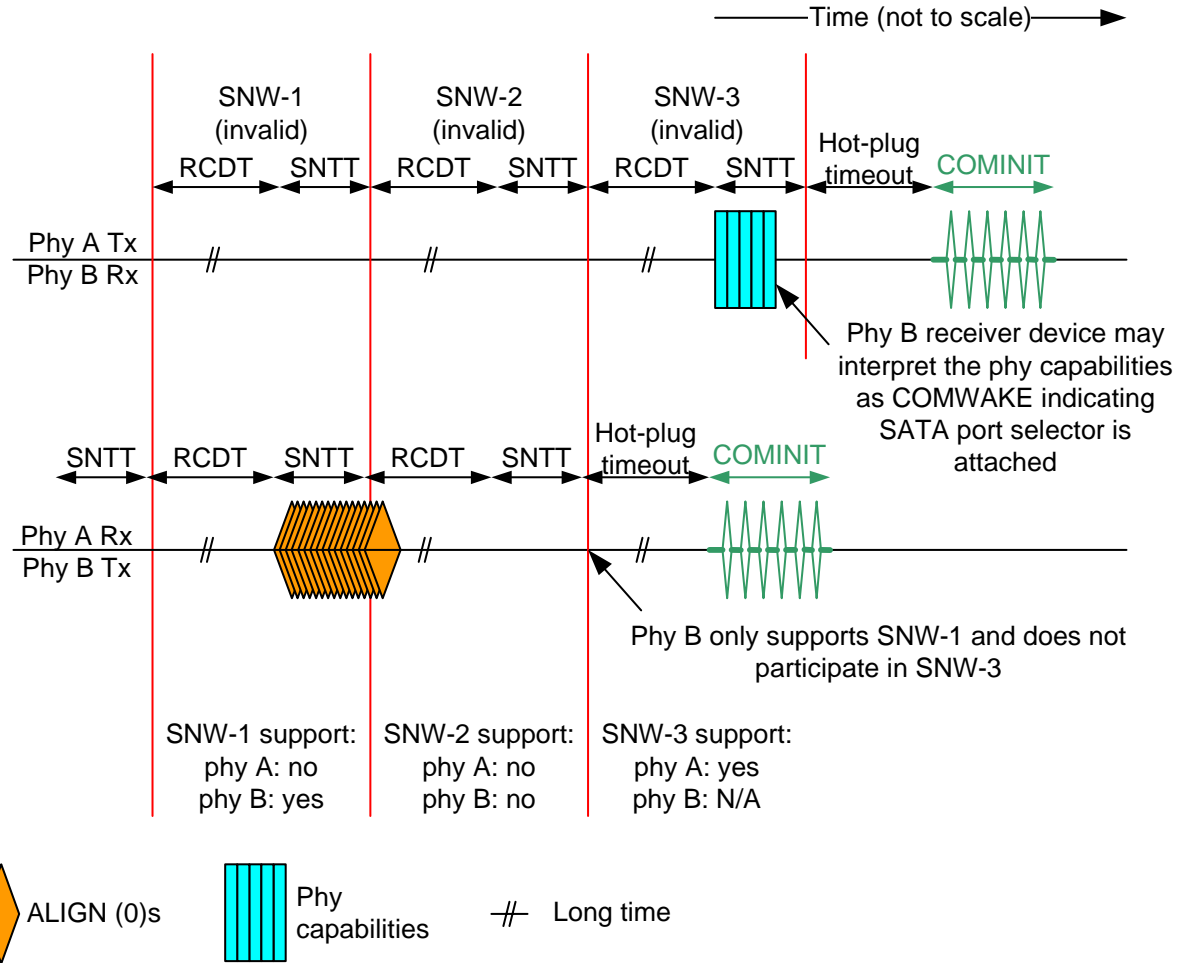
Time (not to scale)

SNW-1 (invalid)
SNW-2 (invalid)
SNW-3 (invalid)

RCDT SNTT RCDT SNTT RCDT SNTT Hot-plug timeout COMINIT

Phy A Tx
Phy B Rx

Phy B receiver device may interpret the phy capabilities as COMWAKE indicating SATA port selector is attached

SNTT RCDT SNTT RCDT SNTT Hot-plug timeout COMINIT

Phy A Rx
Phy B Tx

Phy B only supports SNW-1 and does not participate in SNW-3

SNW-1 support:
phy A: no
phy B: yes

SNW-2 support:
phy A: no
phy B: no

SNW-3 support:
phy A: yes
phy B: N/A

ALIGN (0)s

Phy capabilities

Long time